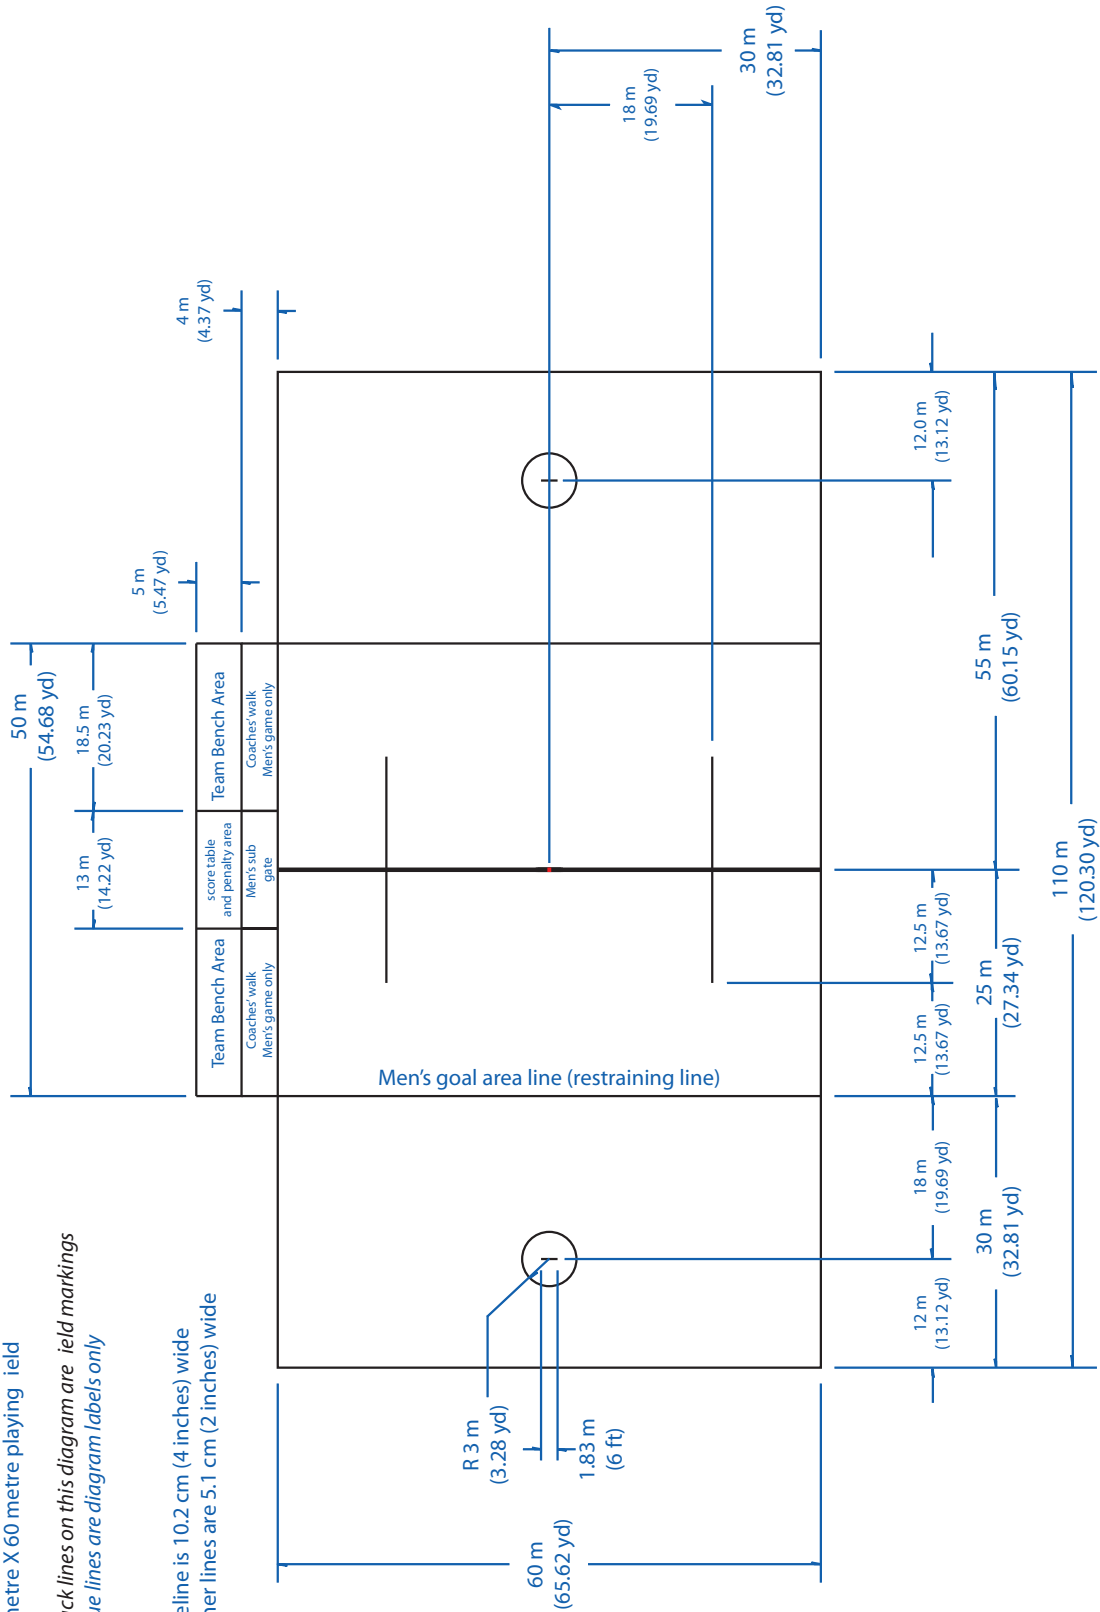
etre X 60 metre playing ield

ck lines on this diagram are ield markings
ue lines are diagram labels only

eline is 10.2 cm (4 inches) wide
her lines are 5.1 cm (2 inches) wide

30 m
(32.81 yd)

18 m
(19.69 yd)

4 m
(4.37 yd)

5 m
(5.47 yd)

50 m
(54.68 yd)

18.5 m
(20.23 yd)

13 m
(14.22 yd)

Team Bench Area
Coaches' walk
Men's game only

score table
and penalty area
Men's sub
gate

Team Bench Area
Coaches' walk
Men's game only

Men's goal area line (restraining line)

12.0 m
(13.12 yd)

55 m
(60.15 yd)

110 m
(120.30 yd)

12.5 m
(13.67 yd)

25 m
(27.34 yd)

12.5 m
(13.67 yd)

18 m
(19.69 yd)

30 m
(32.81 yd)

12 m
(13.12 yd)

R 3 m
(3.28 yd)

1.83 m
(6 ft)

60 m
(65.62 yd)